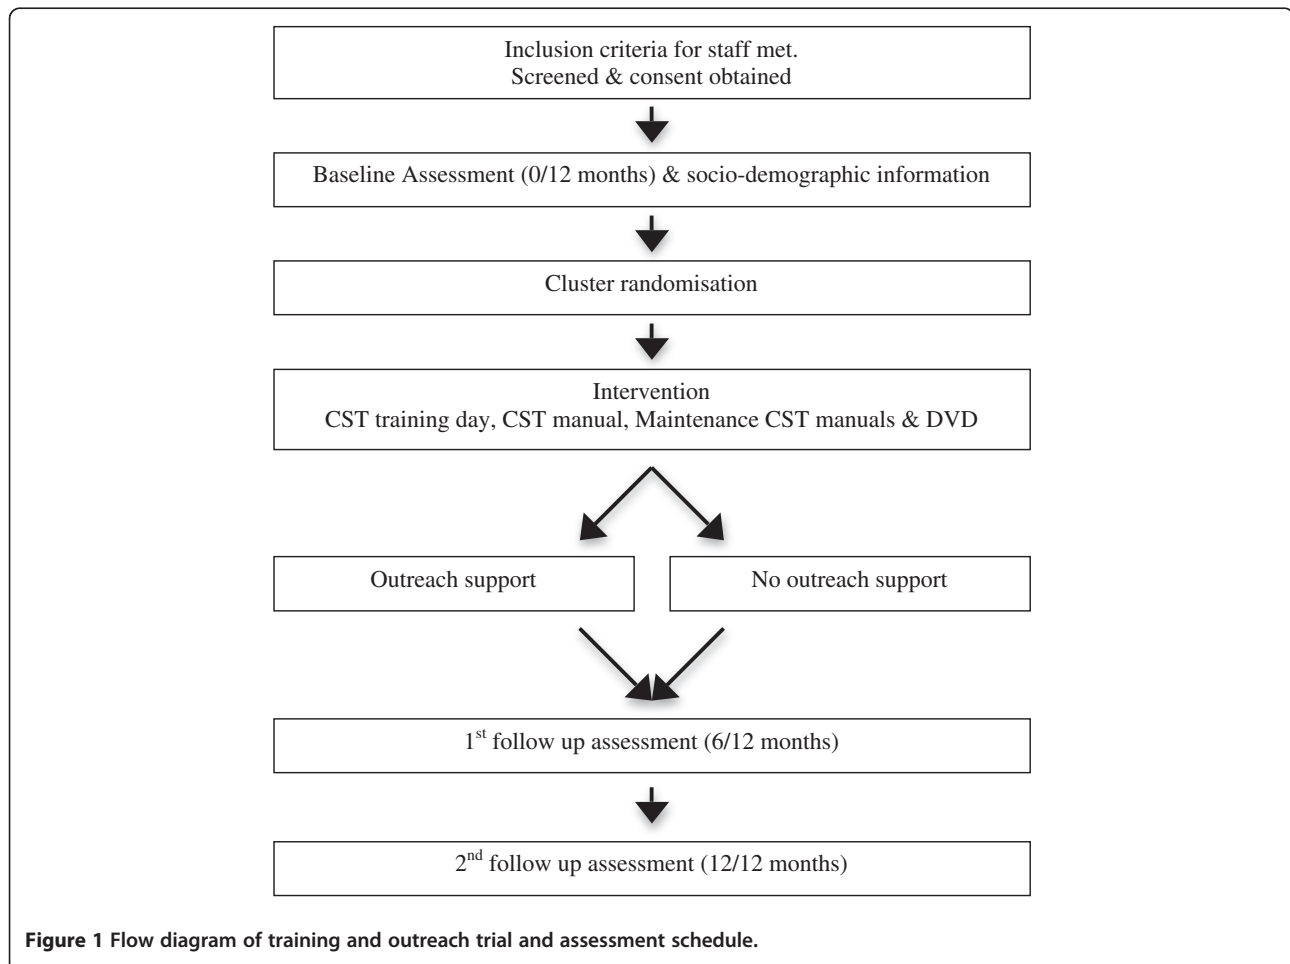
Inclusion criteria for staff met.
Screened & consent obtained

Baseline Assessment (0/12 months) & socio-demographic information

Cluster randomisation

Intervention
CST training day, CST manual, Maintenance CST manuals & DVD

Outreach support

No outreach support

1$^{st}$ follow up assessment (6/12 months)

2$^{nd}$ follow up assessment (12/12 months)

**Figure 1 Flow diagram of training and outreach trial and assessment schedule.**